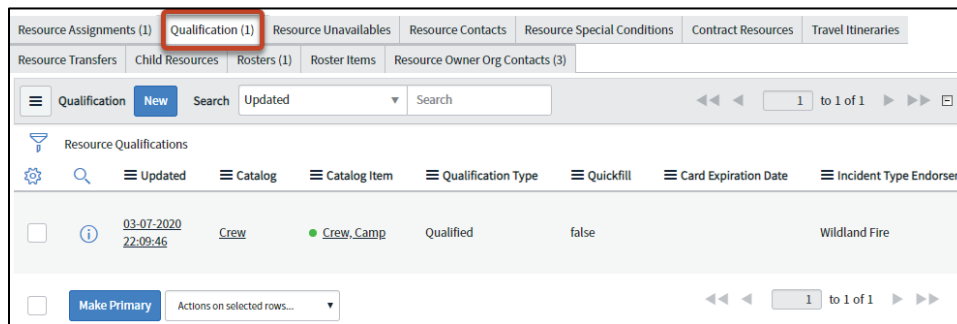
Resource Assignments (1) | Qualification (1) | Resource Unavailables | Resource Contacts | Resource Special Conditions | Contract Resources | Travel Itineraries
Resource Transfers | Child Resources | Rosters (1) | Roster Items | Resource Owner Org Contacts (3)

Qualification New Search Updated Search 1 to 1 of 1

Resource Qualifications

| | | Updated | Catalog | Catalog Item | Qualification Type | Quickfill | Card Expiration Date | Incident Type Endorser |
|---|---|---|---|---|---|---|---|---|
| | | 03-07-2020 22:09:46 | Crew | Crew, Camp | Qualified | false | | Wildland Fire |

Make Primary Actions on selected rows... 1 to 1 of 1